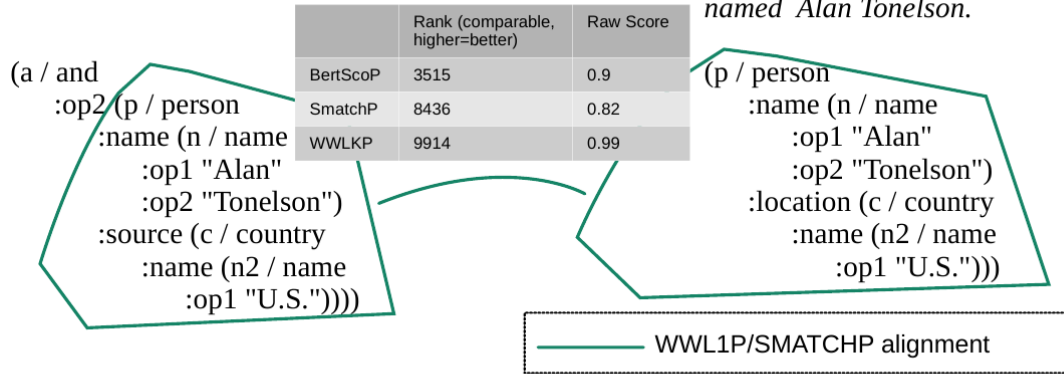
named Alan Tonelson.

| | Rank (comparable, higher=better) | Raw Score |
|---|---|---|
| BertScoP | 3515 | 0.9 |
| SmatchP | 8436 | 0.82 |
| WWLKP | 9914 | 0.99 |

(a / and
:op2 (p / person
:name (n / name
:op1 "Alan"
:op2 "Tonelson")
:source (c / country
:name (n2 / name
:op1 "U.S."))))

(p / person
:name (n / name
:op1 "Alan"
:op2 "Tonelson")
:location (c / country
:name (n2 / name
:op1 "U.S.")))

WWL1P/SMATCHP alignment